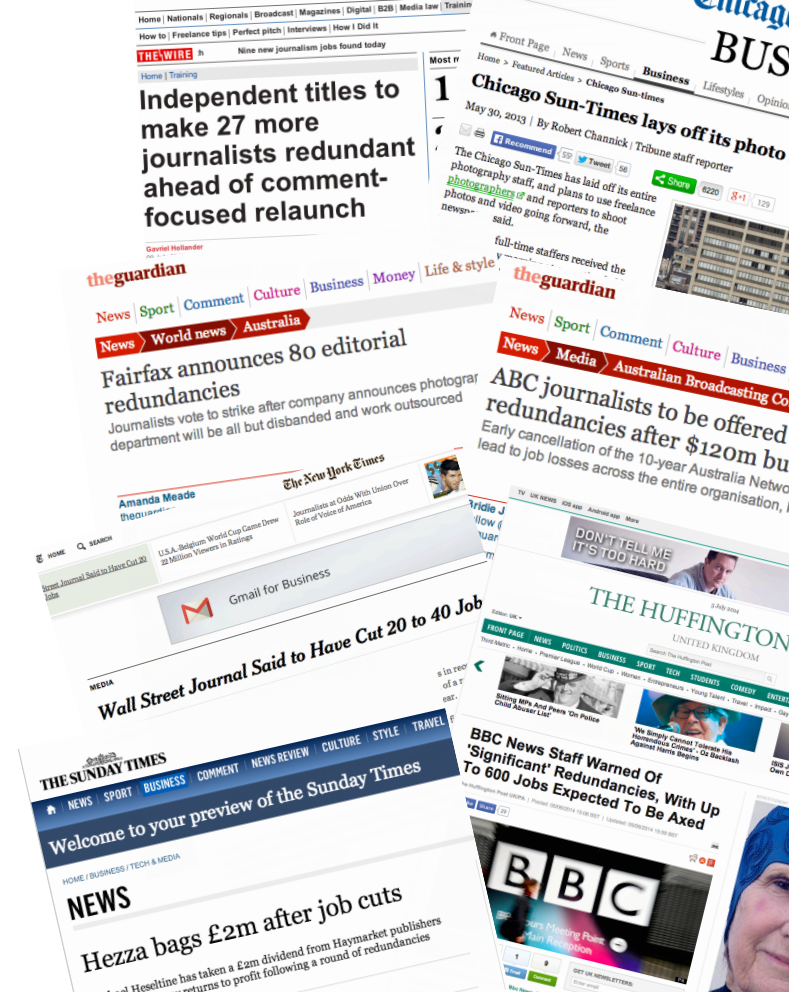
Home | Nationals | Regionals | Broadcast | Magazines | Digital | B2B | Media law | Trainin
How to | Freelance tips | Perfect pitch | Interviews | How I Did It
THE WIRE Nine new journalism jobs found today
Home | Training
Most r
Independent titles to make 27 more journalists redundant ahead of comment-focused relaunch
Gavriel Hollander

Chicago
Front Page News Sports Business Lifestyles Opinio
BUS
Home > Featured Articles > Chicago Sun-times
Chicago Sun-Times lays off its photo
May 30, 2013 | By Robert Channick | Tribune staff reporter
Recommend 55 Tweet 56 Share 6220 129
The Chicago Sun-Times has laid off its entire photography staff, and plans to use freelance photographers and reporters to shoot photos and video going forward, the newsp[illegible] said.
full-time staffers received the

theguardian
News Sport Comment Culture Business Money Life & style
News World news Australia
Fairfax announces 80 editorial redundancies
Journalists vote to strike after company announces photogra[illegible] department will be all but disbanded and work outsourced
Amanda Meade
theguardian

The New York Times
Journalists at Odds With Union Over Role of Voice of America
HOME SEARCH
U.S.A.-Belgium World Cup Game Drew 22 Million Viewers in Ratings
Wall Street Journal Said to Have Cut 20 Jobs
Gmail for Business
MEDIA
Wall Street Journal Said to Have Cut 20 to 40 Job

theguardian
News Sport Comment Culture Business
News Media Australian Broadcasting Co
ABC journalists to be offered redundancies after $120m bu
Early cancellation of the 10-year Australia Netwo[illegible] lead to job losses across the entire organisation,
Bridie J

TV UK NEWS iOS app Android app More
DON'T TELL ME IT'S TOO HARD
THE HUFFINGTON
UNITED KINGDOM
5 July 2014
FRONT PAGE NEWS POLITICS BUSINESS SPORT TECH STUDENTS COMEDY ENTE
Sitting MPs And Peers 'On Police Child Abuser List'
'We Simply Cannot Tolerate His Horrendous Crimes' - Oz Backlash Against Harris Begins
ISIS
BBC News Staff Warned Of 'Significant' Redundancies, With Up To 600 Jobs Expected To Be Axed
BBC
GET UK NEWSLETTERS:

THE SUNDAY TIMES
NEWS SPORT BUSINESS COMMENT NEWS REVIEW CULTURE STYLE TRAVEL
Welcome to your preview of the Sunday Times
HOME / BUSINESS / TECH & MEDIA
NEWS
Hezza bags £2m after job cuts
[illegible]el Heseltine has taken a £2m dividend from Haymarket publishers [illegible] returns to profit following a round of redundancies